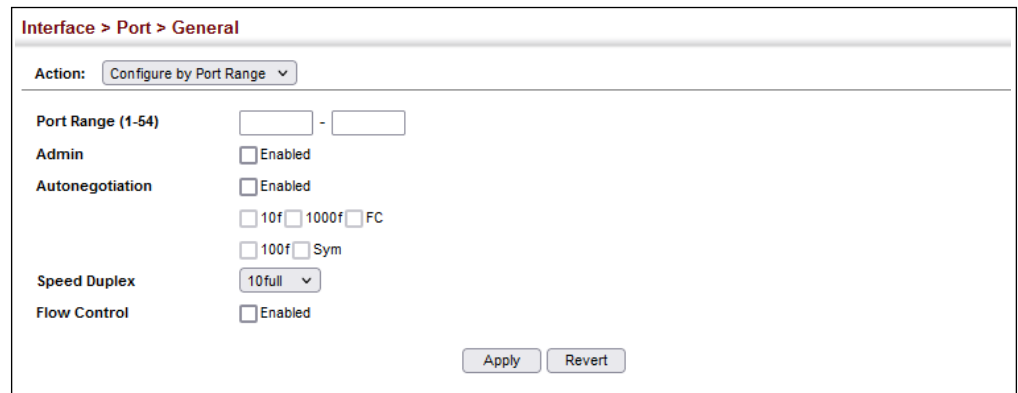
Interface > Port > General

Action: Configure by Port Range

Port Range (1-54) -

Admin Enabled

Autonegotiation Enabled

10f 1000f FC

100f Sym

Speed Duplex 10full

Flow Control Enabled

Apply Revert